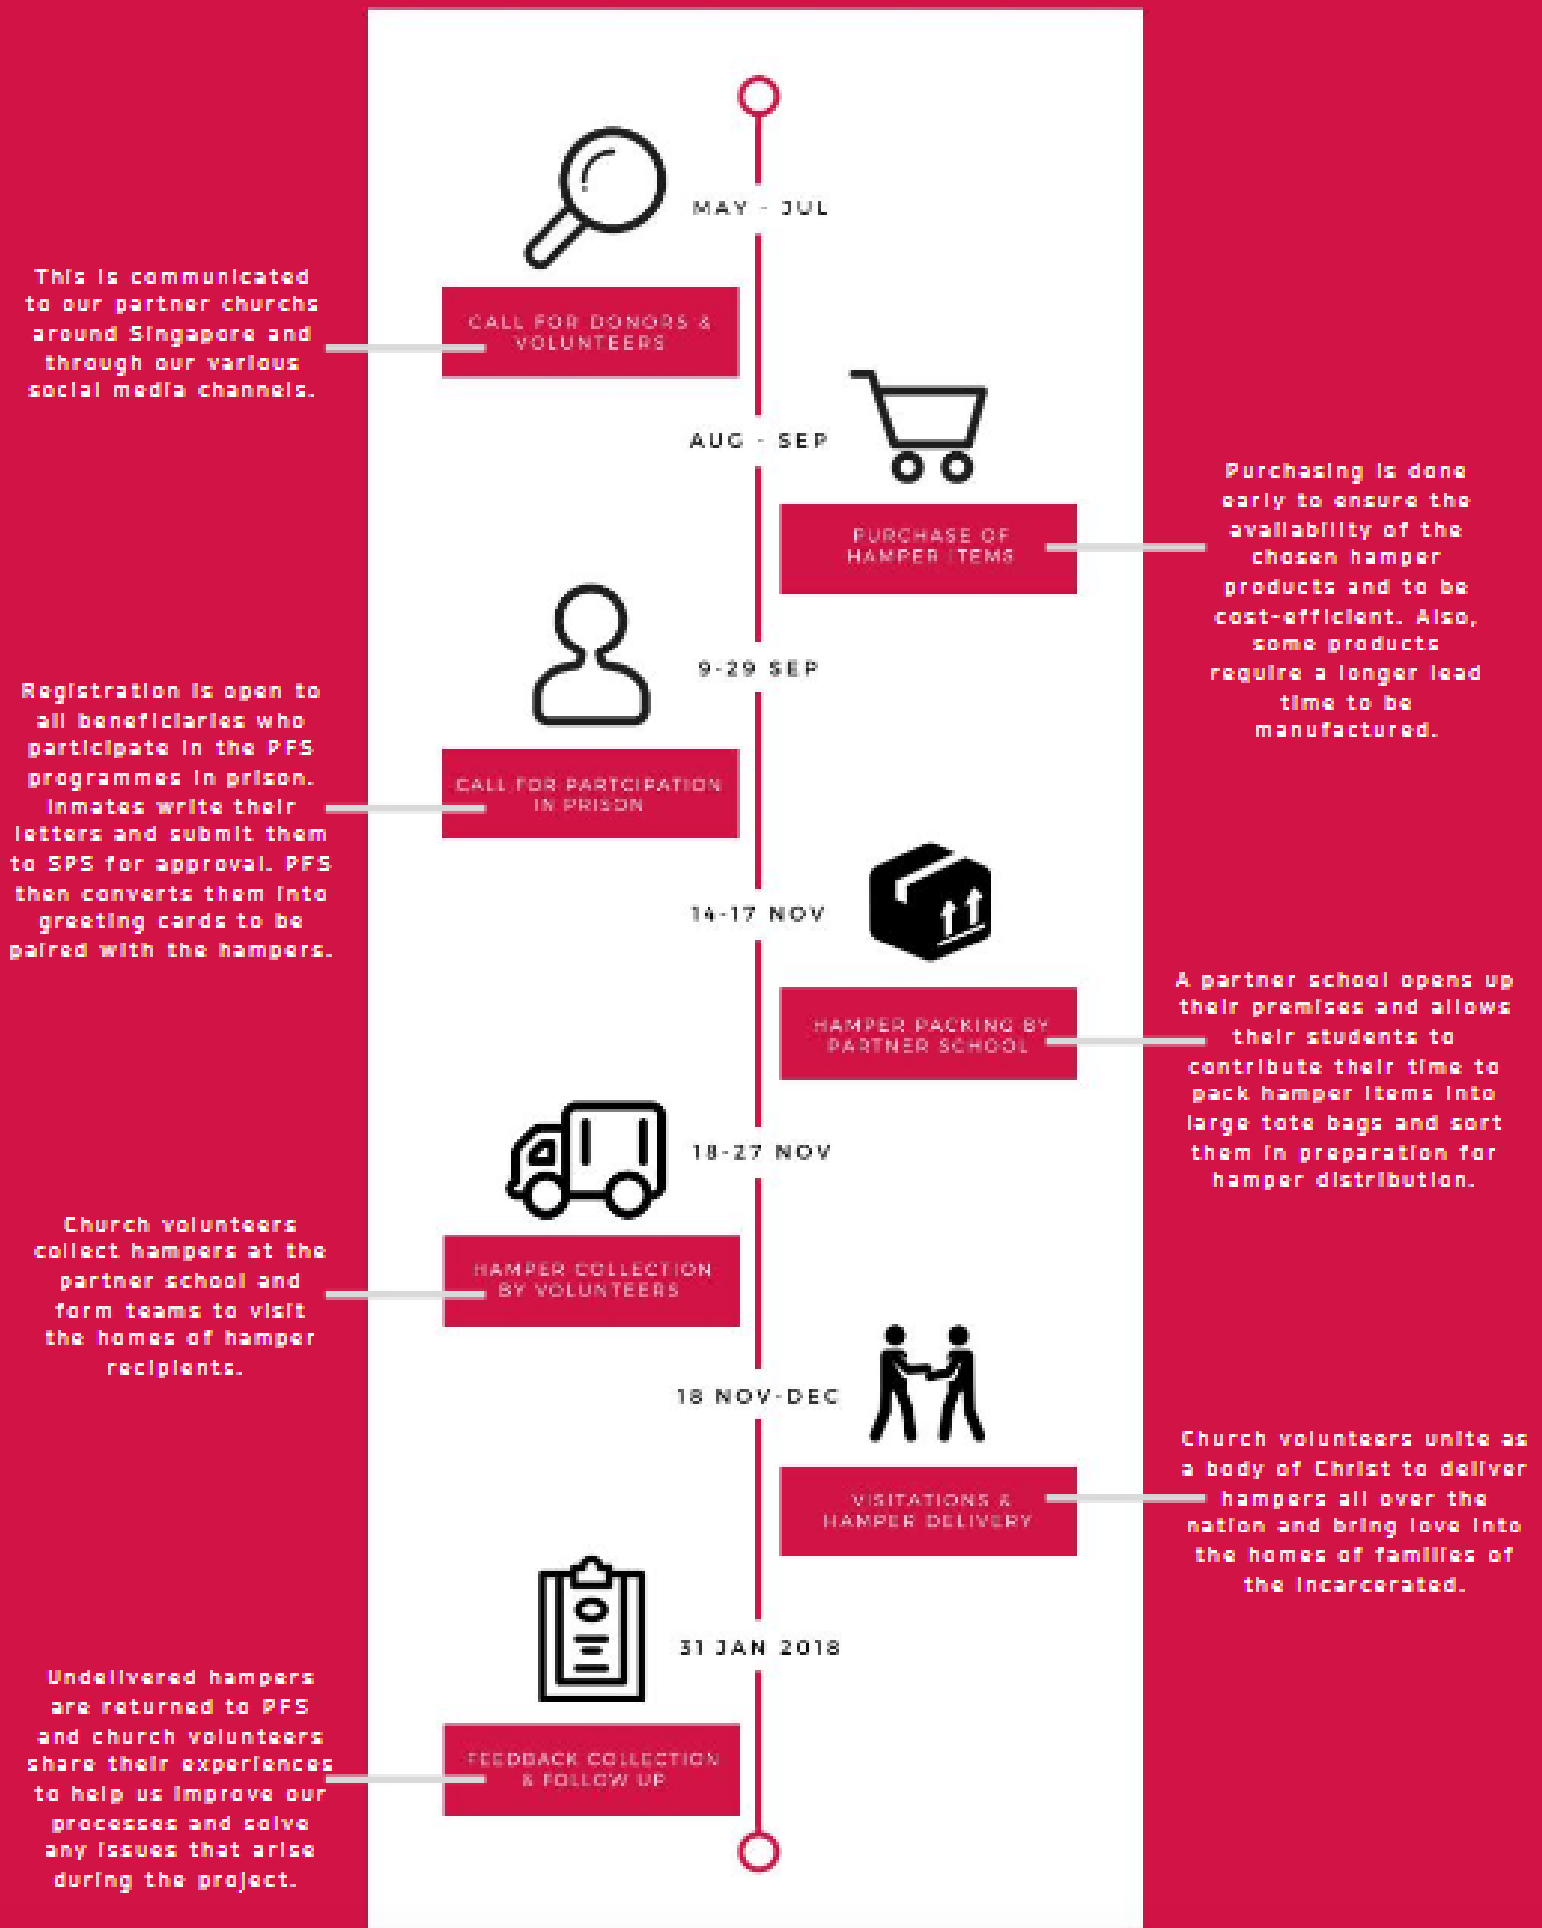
MAY - JUL

CALL FOR DONORS & VOLUNTEERS

This is communicated to our partner churchs around Singapore and through our various social media channels.

AUG - SEP

PURCHASE OF HAMPER ITEMS

Purchasing is done early to ensure the availability of the chosen hamper products and to be cost-efficient. Also, some products require a longer lead time to be manufactured.

9-29 SEP

CALL FOR PARTCIPATION IN PRISON

Registration is open to all beneficiaries who participate in the PFS programmes in prison. Inmates write their letters and submit them to SPS for approval. PFS then converts them into greeting cards to be paired with the hampers.

14-17 NOV

HAMPER PACKING BY PARTNER SCHOOL

A partner school opens up their premises and allows their students to contribute their time to pack hamper items into large tote bags and sort them in preparation for hamper distribution.

18-27 NOV

HAMPER COLLECTION BY VOLUNTEERS

Church volunteers collect hampers at the partner school and form teams to visit the homes of hamper recipients.

18 NOV-DEC

VISITATIONS & HAMPER DELIVERY

Church volunteers unite as a body of Christ to deliver hampers all over the nation and bring love into the homes of families of the incarcerated.

31 JAN 2018

FEEDBACK COLLECTION & FOLLOW UP

Undelivered hampers are returned to PFS and church volunteers share their experiences to help us improve our processes and solve any issues that arise during the project.